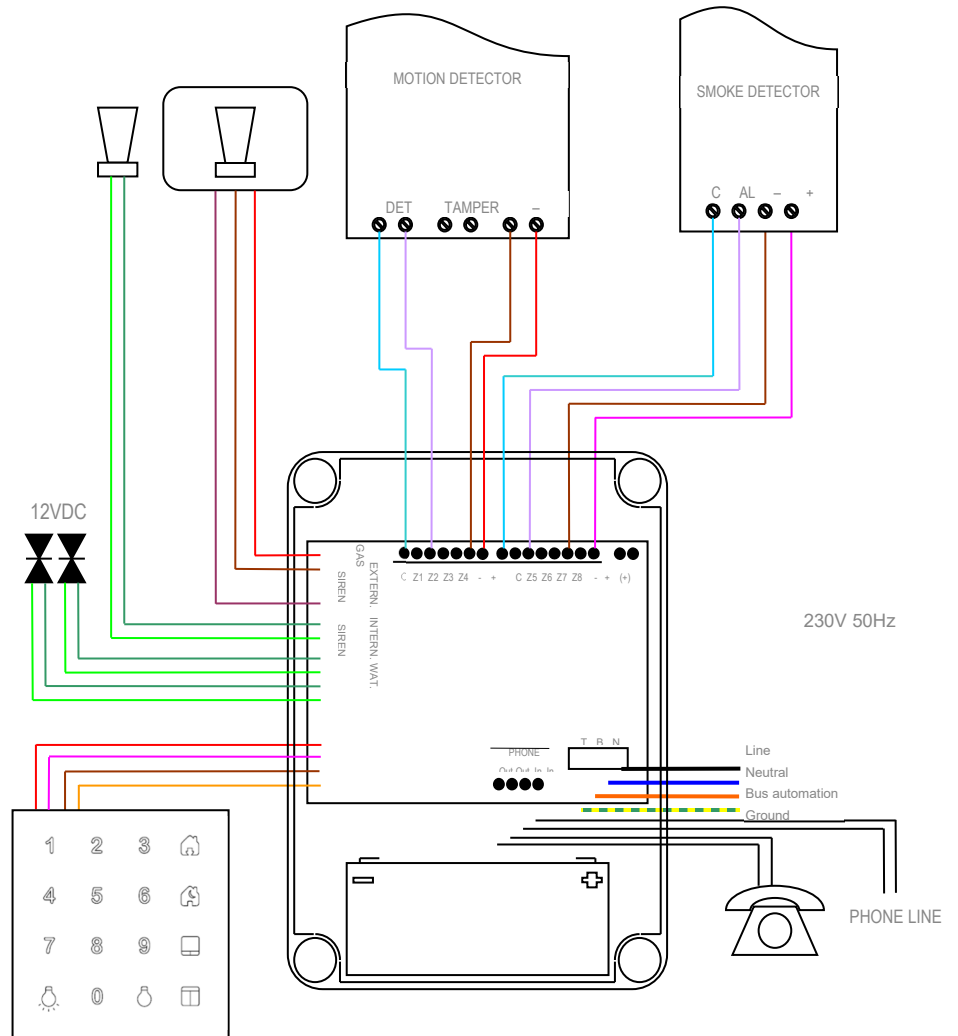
MOTION DETECTOR

DET TAMPER –

SMOKE DETECTOR

C AL – +

12VDC

GAS EXTERN. SIREN

INTERN. SIREN

WAT.

C Z1 Z2 Z3 Z4 – + C Z5 Z6 Z7 Z8 – + (+)

230V 50Hz

PHONE
Out Out In In

T R N

Line
Neutral
Bus automation
Ground

PHONE LINE

1 2 3
4 5 6
7 8 9
0